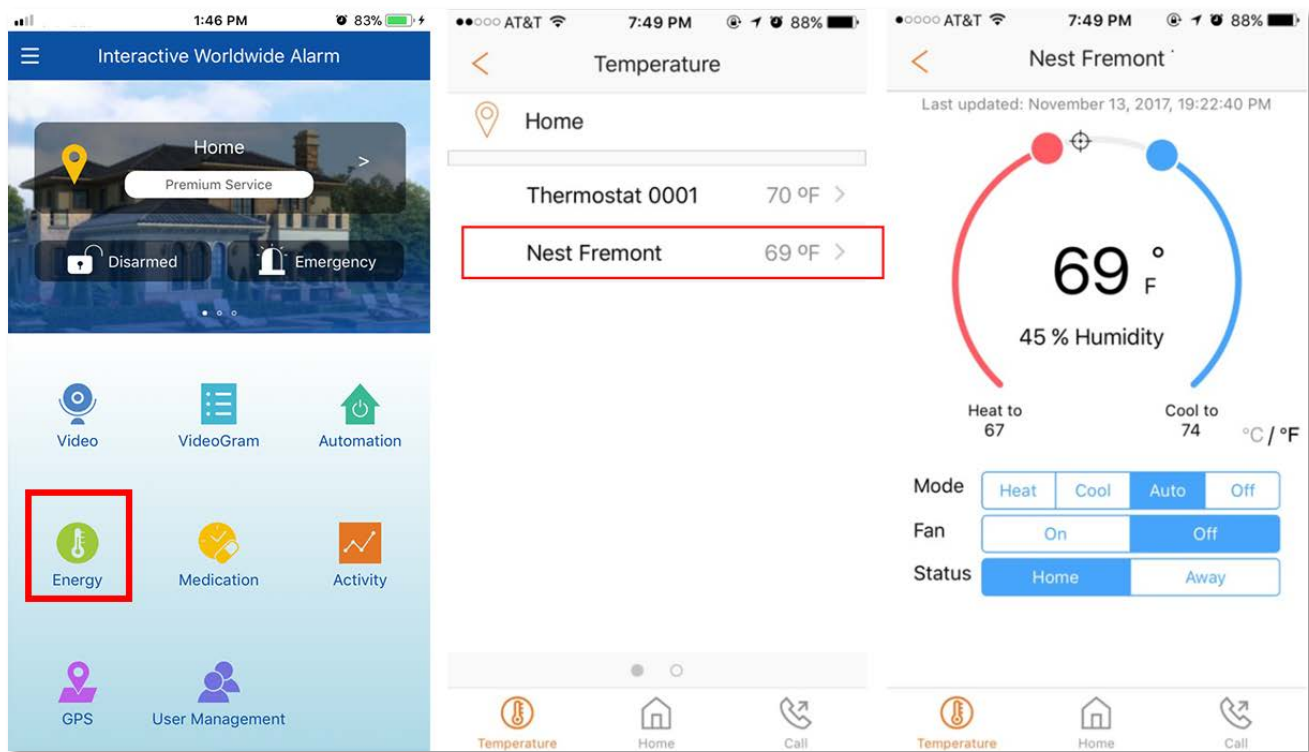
1:46 PM 83%

Interactive Worldwide Alarm

Home
Premium Service
>

Disarmed
Emergency

Video
VideoGram
Automation
Energy
Medication
Activity
GPS
User Management

●●○○○ AT&T 7:49 PM 88%

<
Temperature

Home

Thermostat 0001 70 ºF >
Nest Fremont 69 ºF >

Temperature
Home
Call

●○○○○ AT&T 7:49 PM 88%

<
Nest Fremont

Last updated: November 13, 2017, 19:22:40 PM

69 ° F
45 % Humidity

Heat to
67

Cool to
74

°C / °F

| Mode | Heat | Cool | Auto | Off |
|---|---|---|---|---|
| Fan | On | | Off | |
| Status | Home | | Away | |

Temperature
Home
Call